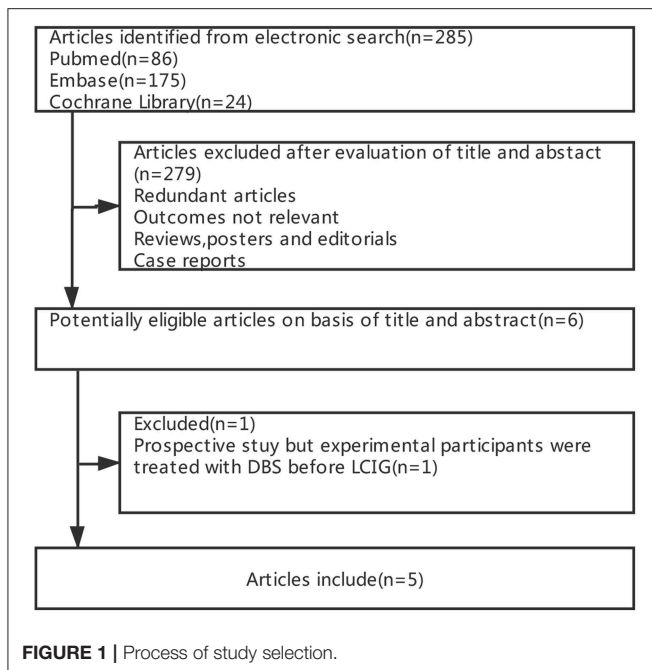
Articles identified from electronic search(n=285)
Pubmed(n=86)
Embase(n=175)
Cochrane Library(n=24)

Articles excluded after evaluation of title and abstact (n=279)
Redundant articles
Outcomes not relevant
Reviews,posters and editorials
Case reports

Potentially eligible articles on basis of title and abstract(n=6)

Excluded(n=1)
Prospective stuy but experimental participants were treated with DBS before LCIG(n=1)

Articles include(n=5)

FIGURE 1 | Process of study selection.